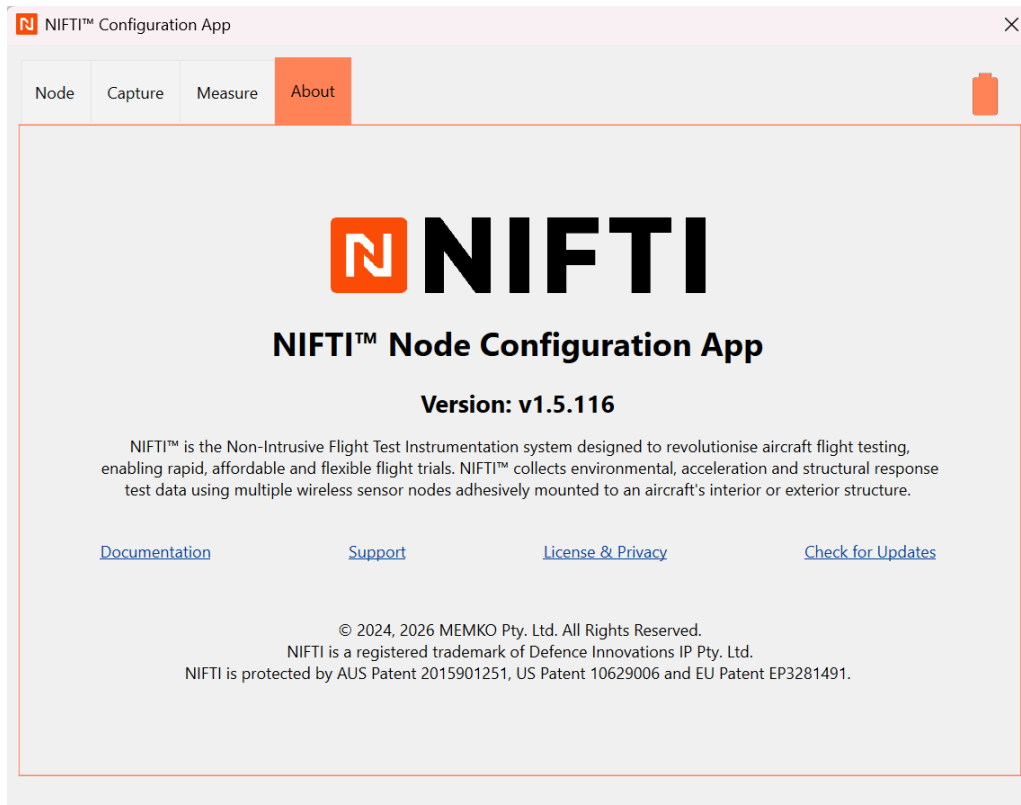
NIFTI™ Configuration App

Node Capture Measure About

NIFTI

NIFTI™ Node Configuration App

Version: v1.5.116

NIFTI™ is the Non-Intrusive Flight Test Instrumentation system designed to revolutionise aircraft flight testing, enabling rapid, affordable and flexible flight trials. NIFTI™ collects environmental, acceleration and structural response test data using multiple wireless sensor nodes adhesively mounted to an aircraft's interior or exterior structure.

Documentation Support License & Privacy Check for Updates

© 2024, 2026 MEMKO Pty. Ltd. All Rights Reserved.
NIFTI is a registered trademark of Defence Innovations IP Pty. Ltd.
NIFTI is protected by AUS Patent 2015901251, US Patent 10629006 and EU Patent EP3281491.